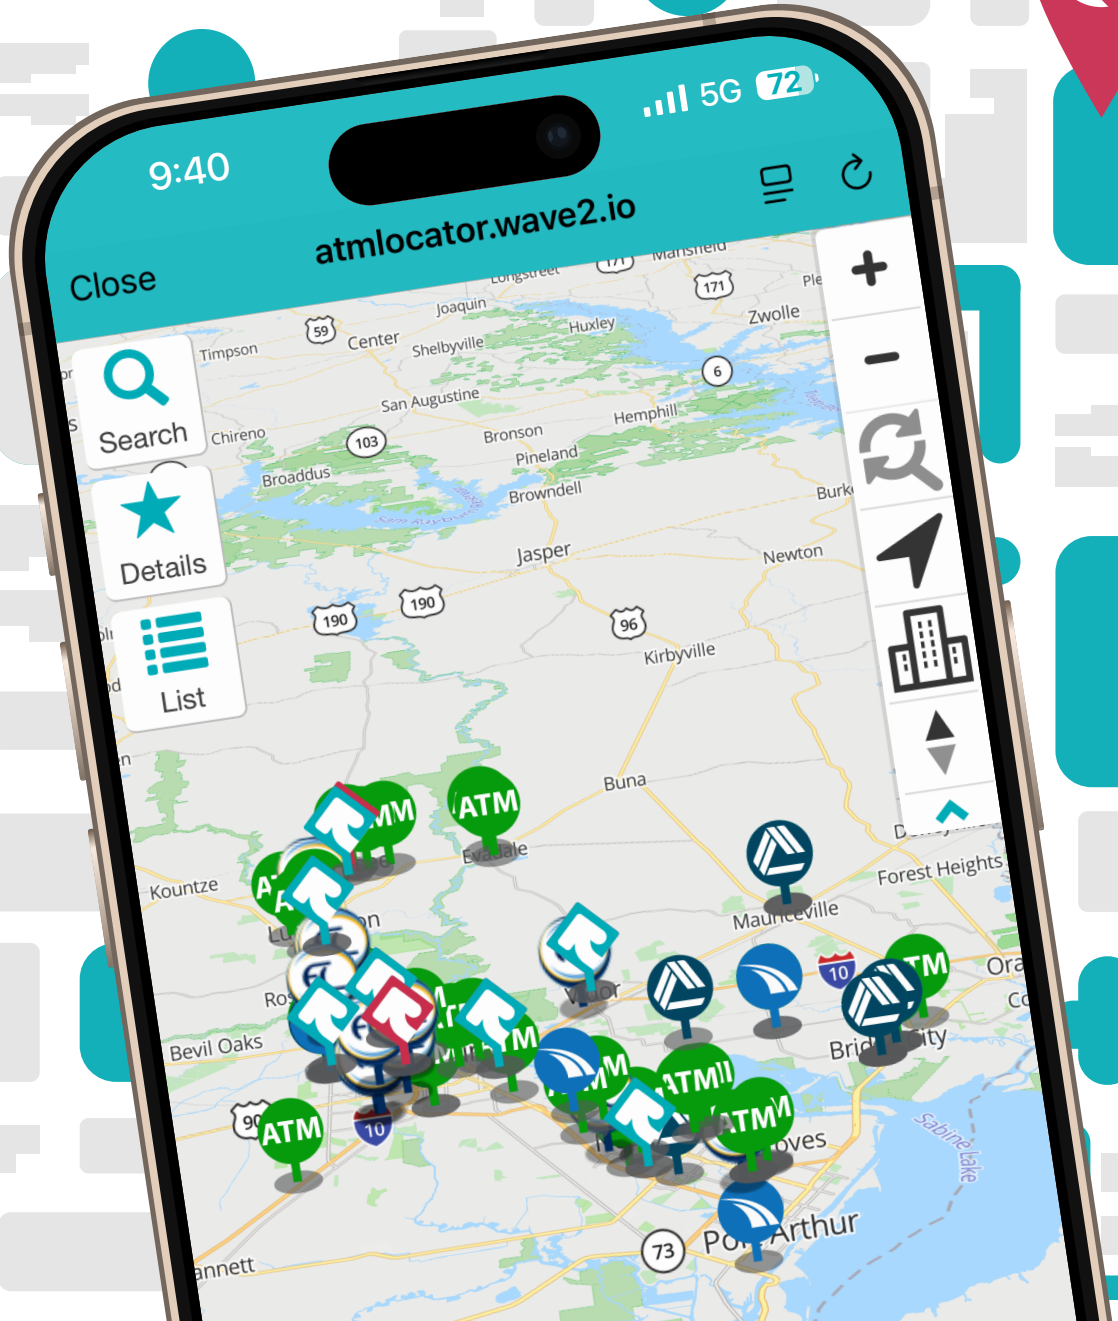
9:40

5G 72

Close

atmlocator.wave2.io

Search

Details

List

Mansfield
Longstreet
171
171
Joaquin
59
Center
Huxley
Zwolle
Timpson
Shelbyville
6
San Augustine
Hemphill
Chireno
103
Bronson
Pineland
Broaddus
Browndell
Burk
Jasper
Newton
190
190
96
Kirbyville
Buna
ATM
Evadale
Kountze
Forest Heights
Mauriceville
10
Ora
Bevil Oaks
ATM
10
Bri
ity
oves
Sabine Lake
73
Port Arthur
annett